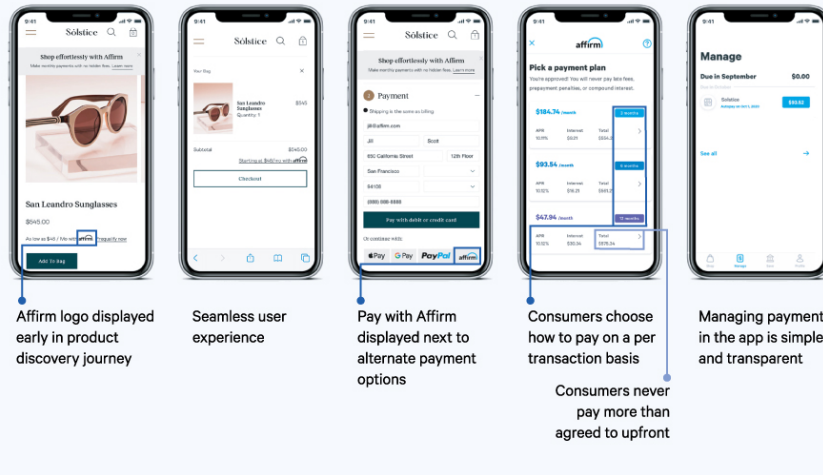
9:41

Sōlstice

Shop effortlessly with Affirm

Make monthly payments with no hidden fees. Learn more

San Leandro Sunglasses

$545.00

As low as $48 / Mo with affirm Prequalify now

Add To Bag

9:41

Sōlstice

Your Bag

San Leandro Sunglasses

Quantity: 1

$545

Subtotal

$545.00

Starting at $48/mo with affirm

Checkout

9:41

Sōlstice

Shop effortlessly with Affirm

Make monthly payments with no hidden fees. Learn more

Payment

Shipping is the same as billing

jill@affirm.com

Jill

Scott

650 California Street

12th Floor

San Francisco

94108

(555) 555-5555

Pay with debit or credit card

Or continue with:

Pay

G Pay

PayPal

affirm

9:41

affirm

Pick a payment plan

You're approved! You will never pay late fees, prepayment penalties, or compound interest.

$184.74 /month

3 months

$93.64 /month

6 months

$47.94 /month

12 months

Total

$575.34

9:41

Manage

Due in September

$0.00

Sōlstice

$93.62

See all

Affirm logo displayed early in product discovery journey

Seamless user experience

Pay with Affirm displayed next to alternate payment options

Consumers choose how to pay on a per transaction basis

Consumers never pay more than agreed to upfront

Managing payment in the app is simple and transparent